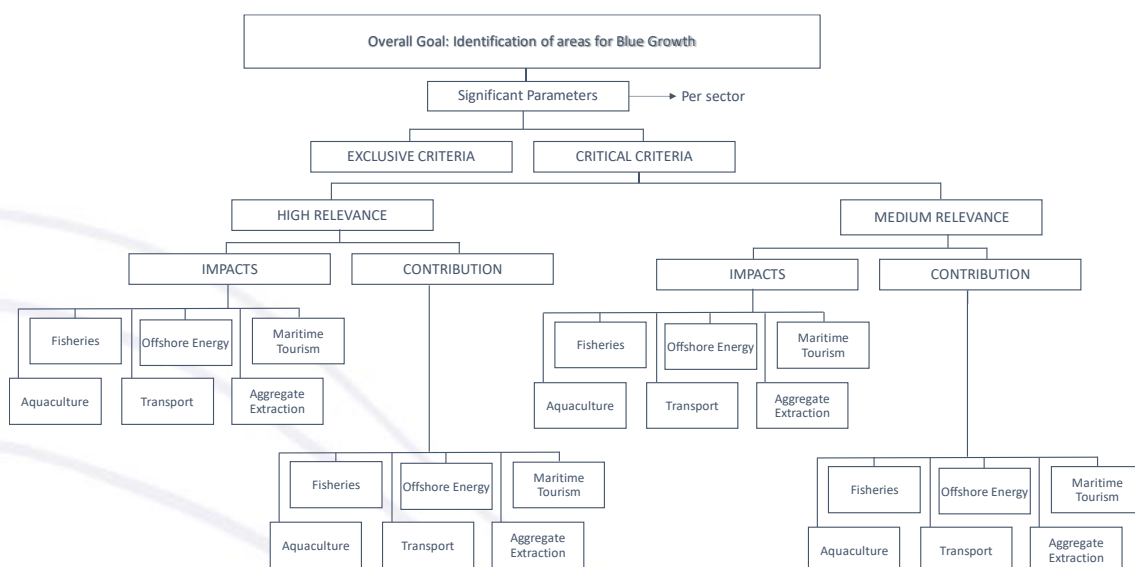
Overall Goal: Identification of areas for Blue Growth

Significant Parameters

Per sector

EXCLUSIVE CRITERIA

CRITICAL CRITERIA

HIGH RELEVANCE

IMPACTS

Fisheries

Offshore Energy

Maritime Tourism

Aquaculture

Transport

Aggregate Extraction

CONTRIBUTION

Fisheries

Offshore Energy

Maritime Tourism

Aquaculture

Transport

Aggregate Extraction

MEDIUM RELEVANCE

IMPACTS

Fisheries

Offshore Energy

Maritime Tourism

Aquaculture

Transport

Aggregate Extraction

CONTRIBUTION

Fisheries

Offshore Energy

Maritime Tourism

Aquaculture

Transport

Aggregate Extraction